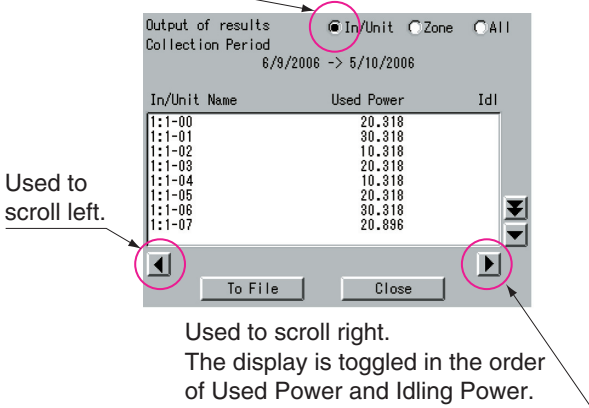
Output of results
In/Unit Zone All
Collection Period
6/9/2006 -> 5/10/2006

| In/Unit Name | Used Power | Idl |
|---|---|---|
| 1:1-00 | 20.318 | |
| 1:1-01 | 30.318 | |
| 1:1-02 | 10.318 | |
| 1:1-03 | 20.318 | |
| 1:1-04 | 10.318 | |
| 1:1-05 | 20.318 | |
| 1:1-06 | 30.318 | |
| 1:1-07 | 20.896 | |

Used to scroll left.

To File
Close

Used to scroll right.
The display is toggled in the order of Used Power and Idling Power.